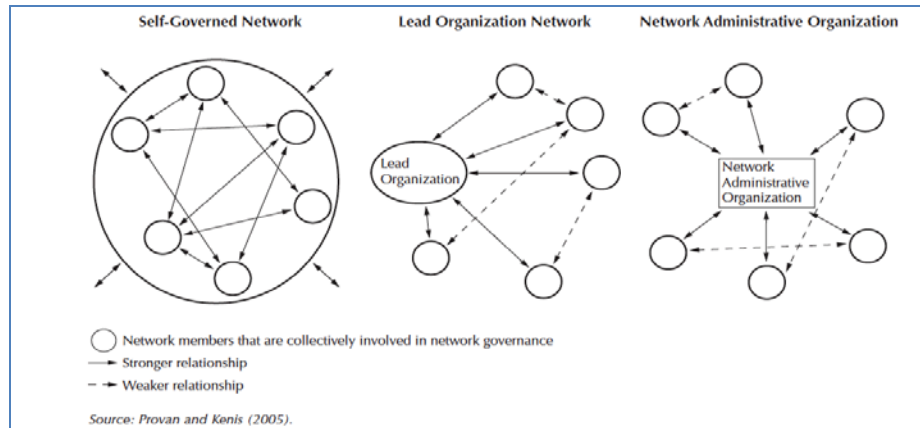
Self-Governed Network

Lead Organization Network

Network Administrative Organization

Lead Organization

Network Administrative Organization

Network members that are collectively involved in network governance

Stronger relationship

Weaker relationship

Source: Provan and Kenis (2005).